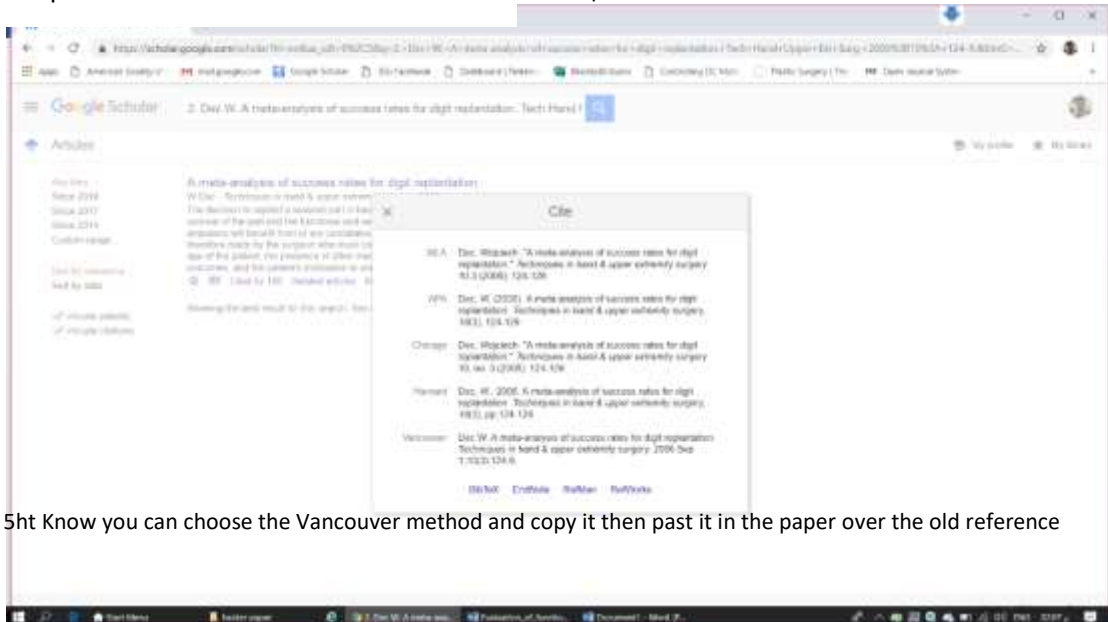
Google Scholar

2. Dec W. A meta-analysis of success rates for digit replantation. Tech Hand U

Articles

My profile

My library

Any time

Since 2019

Since 2017

Since 2014

Custom range...

Sort by relevance

Sort by date

include patents

include citations

A meta-analysis of success rates for digit replantation

W Dec - Techniques in hand & upper extremity surgery

Cited by 100 Related articles

Showing the best result for this search. See all results

Cite

MLA Dec, Wojciech. "A meta-analysis of success rates for digit replantation." Techniques in hand & upper extremity surgery 10.3 (2006): 124-129.

APA Dec, W. (2006). A meta-analysis of success rates for digit replantation. Techniques in hand & upper extremity surgery, 10(3), 124-129.

Chicago Dec, Wojciech. "A meta-analysis of success rates for digit replantation." Techniques in hand & upper extremity surgery 10, no. 3 (2006): 124-129.

Harvard Dec, W., 2006. A meta-analysis of success rates for digit replantation. Techniques in hand & upper extremity surgery, 10(3), pp.124-129.

Vancouver Dec W. A meta-analysis of success rates for digit replantation. Techniques in hand & upper extremity surgery. 2006 Sep 1;10(3):124-9.

BibTeX EndNote RefMan RefWorks

5ht Know you can choose the Vancouver method and copy it then past it in the paper over the old reference